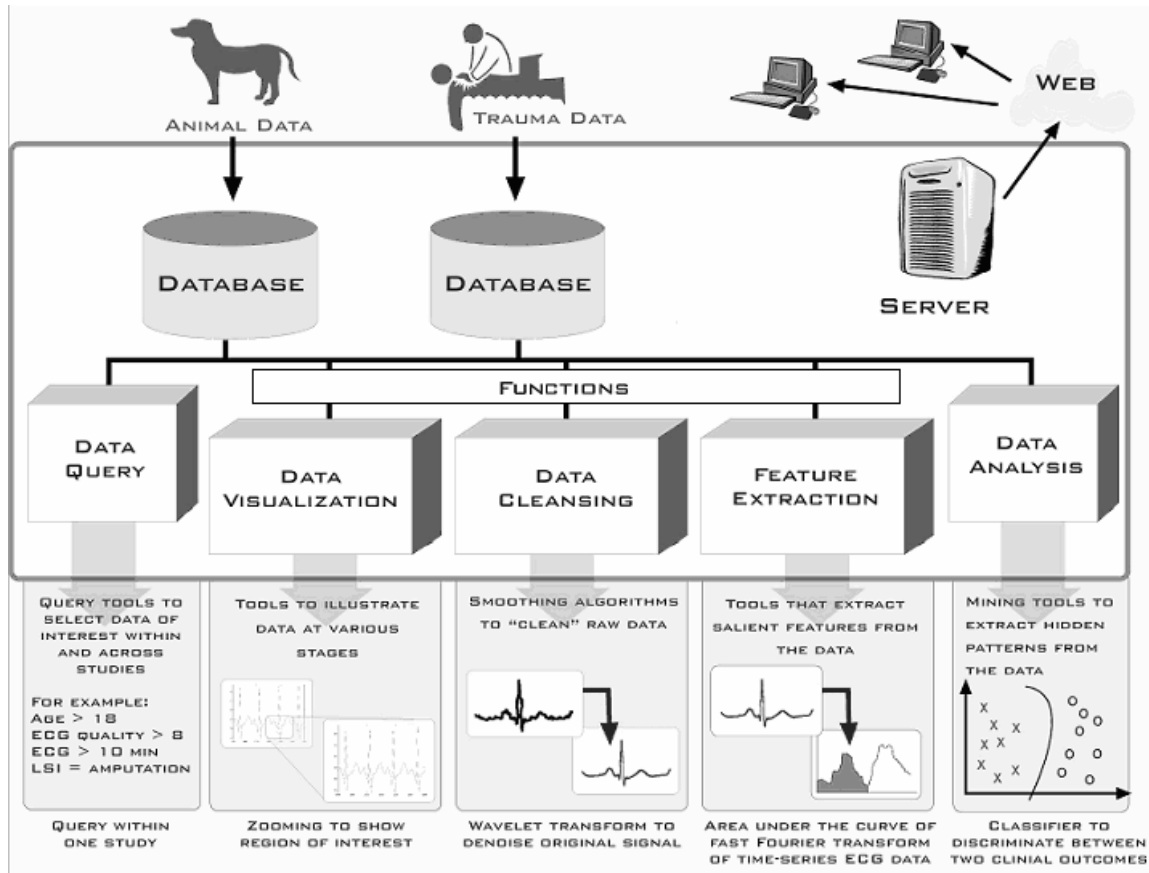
Animal Data

Trauma Data

Web

Database

Database

Server

Functions

Data Query

Data Visualization

Data Cleansing

Feature Extraction

Data Analysis

Query tools to select data of interest within and across studies

For example:
Age > 18
ECG quality > 8
ECG > 10 min
LSI = amputation

Tools to illustrate data at various stages

Smoothing algorithms to "clean" raw data

Tools that extract salient features from the data

Mining tools to extract hidden patterns from the data

x x x x x x x x

o o o o o o o o

Query within one study

Zooming to show region of interest

Wavelet transform to denoise original signal

Area under the curve of fast Fourier transform of time-series ECG data

Classifier to discriminate between two clinial outcomes